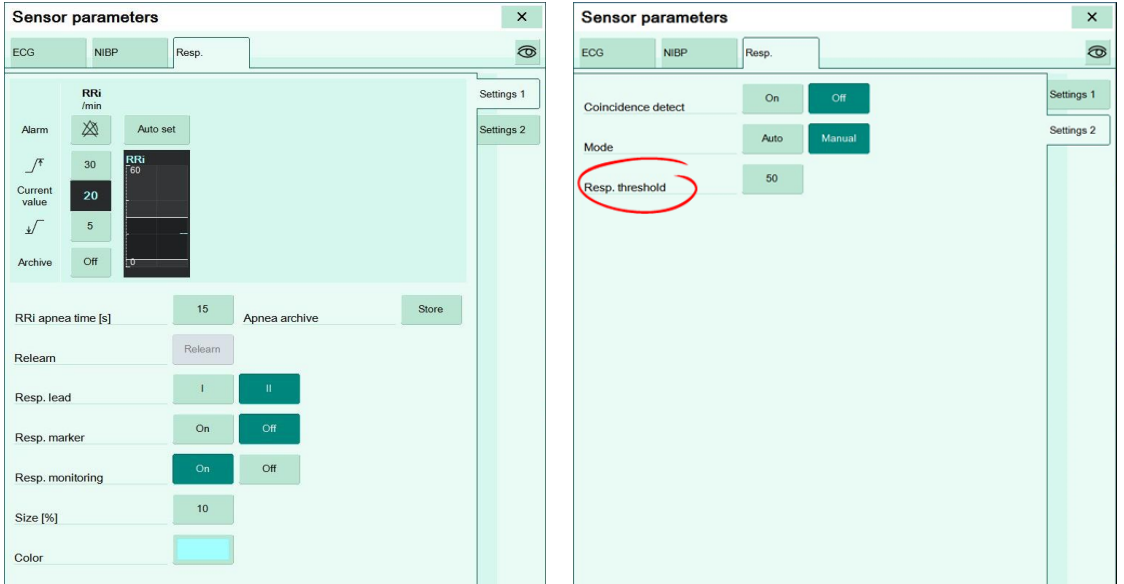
Sensor parameters ×

ECG NIBP Resp.

Settings 1
Settings 2

RRi /min

Alarm

Auto set

30

Current value

20

5

Archive

Off

RRi
60
0

RRi apnea time [s] 15 Apnea archive Store

Relearn Relearn

Resp. lead I II

Resp. marker On Off

Resp. monitoring On Off

Size [%] 10

Color

Sensor parameters ×

ECG NIBP Resp.

Settings 1
Settings 2

Coincidence detect On Off

Mode Auto Manual

Resp. threshold 50